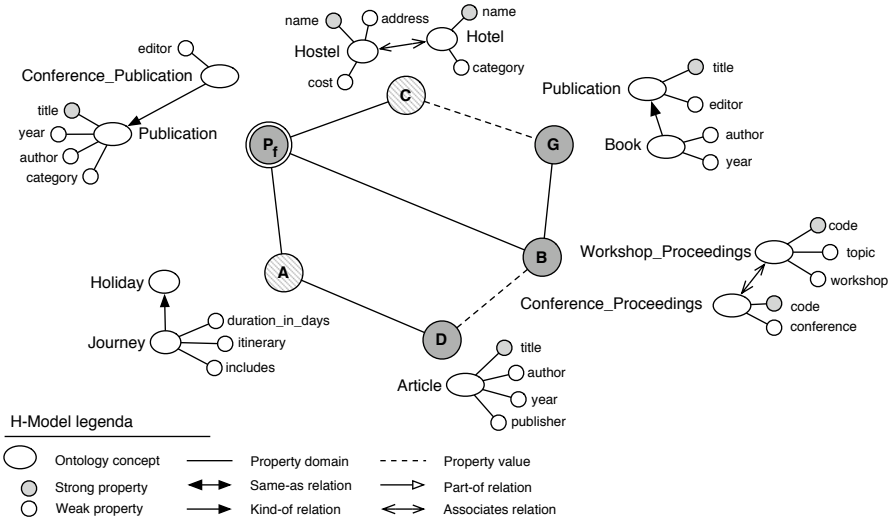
name
address
name
Hostel
Hotel
cost
category

editor
Conference_Publication
title
year
Publication
author
category

C
$P_f$
G

Publication
title
editor
Book
author
year

A
B
D

Workshop_Proceedings
code
topic
workshop
Conference_Proceedings
code
conference

Holiday
Journey
duration_in_days
itinerary
includes

Article
title
author
year
publisher

H-Model legenda

Ontology concept
Property domain
Property value
Strong property
Same-as relation
Part-of relation
Weak property
Kind-of relation
Associates relation